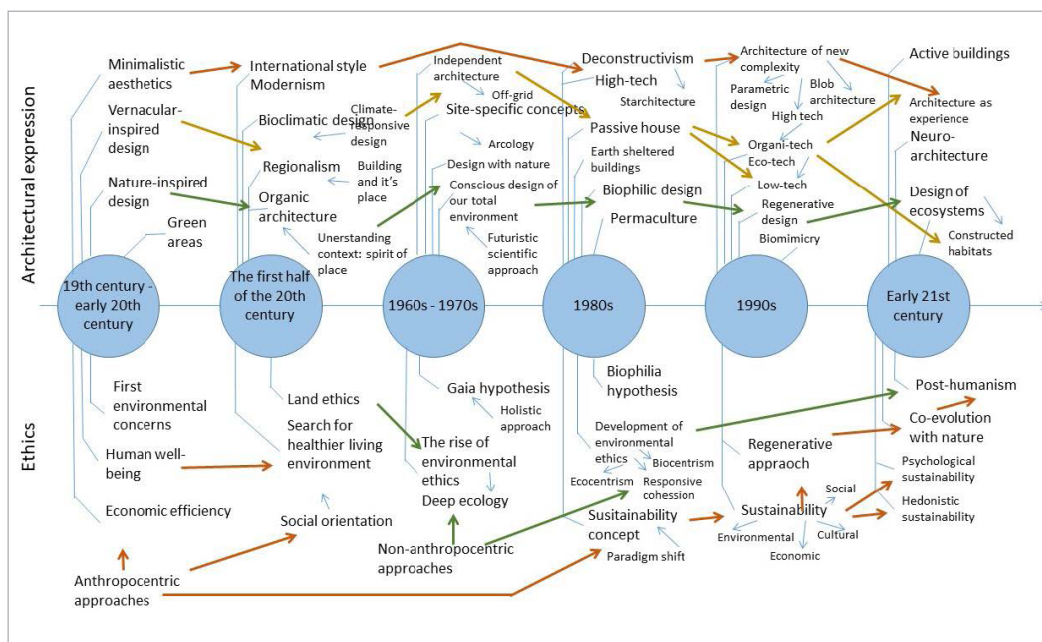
Architectural expression

Minimalistic aesthetics
Vernacular-inspired design
Nature-inspired design
Green areas

International style Modernism
Bioclimatic design
Climate-responsive design
Regionalism
Building and it's place
Organic architecture
Unerstanding context: spirit of place

Independent architecture
Off-grid
Site-specific concepts
Arcology
Design with nature
Conscious design of our total environment
Futuristic scientific approach

Deconstructivism
High-tech
Starchitecture
Passive house
Earth sheltered buildings
Biophilic design
Permaculture

Architecture of new complexity
Parametric design
Blob architecture
High tech
Organi-tech
Eco-tech
Low-tech
Regenerative design
Biomimicry

Active buildings
Architecture as experience
Neuro-architecture
Design of ecosystems
Constructed habitats

19th century - early 20th century
The first half of the 20th century
1960s - 1970s
1980s
1990s
Early 21st century

Ethics

First environmental concerns
Human well-being
Economic efficiency
Anthropocentric approaches

Land ethics
Search for healthier living environment
Social orientation

Gaia hypothesis
Holistic approach
The rise of environmental ethics
Deep ecology
Non-anthropocentric approaches

Biophilia hypothesis
Development of environmental ethics
Biocentrism
Ecocentrism
Responsive cohession
Susitainability concept
Paradigm shift

Regenerative appraoch
Sustainability
Social
Environmental
Cultural
Economic

Post-humanism
Co-evolution with nature
Psychological sustainability
Hedonistic sustainability